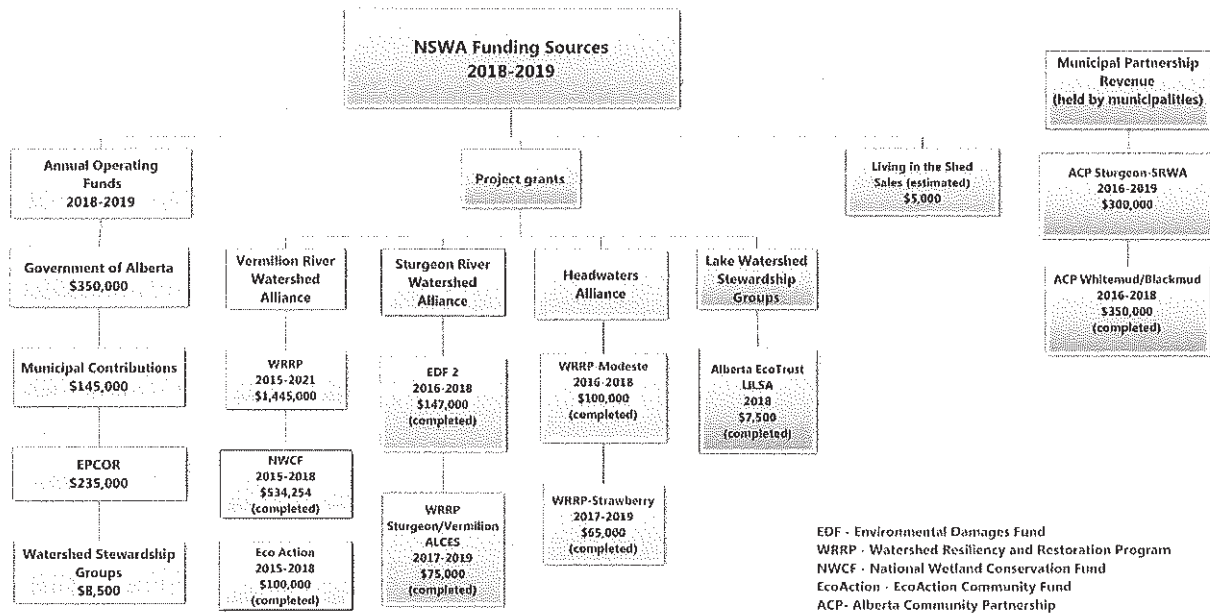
NSWA Funding Sources 2018-2019

Municipal Partnership Revenue (held by municipalities)

Annual Operating Funds 2018-2019

Project grants

Living in the Shed Sales (estimated) $5,000

ACP Sturgeon-SRWA 2016-2019 $300,000

ACP Whitemud/Blackmud 2016-2018 $350,000 (completed)

Government of Alberta $350,000

Municipal Contributions $145,000

EPCOR $235,000

Watershed Stewardship Groups $8,500

Vermilion River Watershed Alliance

WRRP 2015-2021 $1,445,000

NWCF 2015-2018 $534,254 (completed)

Eco Action 2015-2018 $100,000 (completed)

Sturgeon River Watershed Alliance

EDF 2 2016-2018 $147,000 (completed)

WRRP Sturgeon/Vermilion ALCES 2017-2019 $75,000 (completed)

Headwaters Alliance

WRRP-Modeste 2016-2018 $100,000 (completed)

WRRP-Strawberry 2017-2019 $65,000 (completed)

Lake Watershed Stewardship Groups

Alberta EcoTrust LILSA 2018 $7,500 (completed)

EDF - Environmental Damages Fund
WRRP - Watershed Resiliency and Restoration Program
NWCF - National Wetland Conservation Fund
EcoAction - EcoAction Community Fund
ACP- Alberta Community Partnership